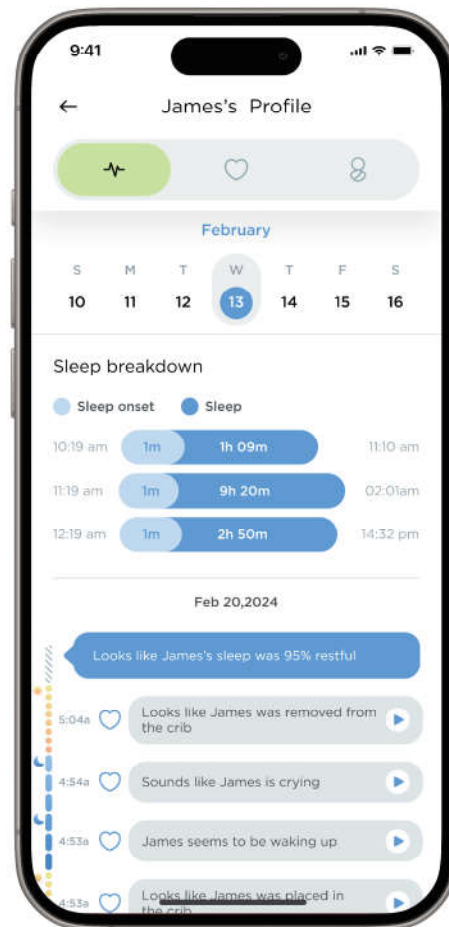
9:41

James's Profile

February

| S | M | T | W | T | F | S |
|---|---|---|---|---|---|---|
| 10 | 11 | 12 | 13 | 14 | 15 | 16 |

Sleep breakdown

Sleep onset Sleep

10:19 am 1m 1h 09m 11:10 am

11:19 am 1m 9h 20m 02:01am

12:19 am 1m 2h 50m 14:32 pm

Feb 20,2024

Looks like James's sleep was 95% restful

5:04a Looks like James was removed from the crib

4:54a Sounds like James is crying

4:53a James seems to be waking up

4:53a Looks like James was placed in the crib